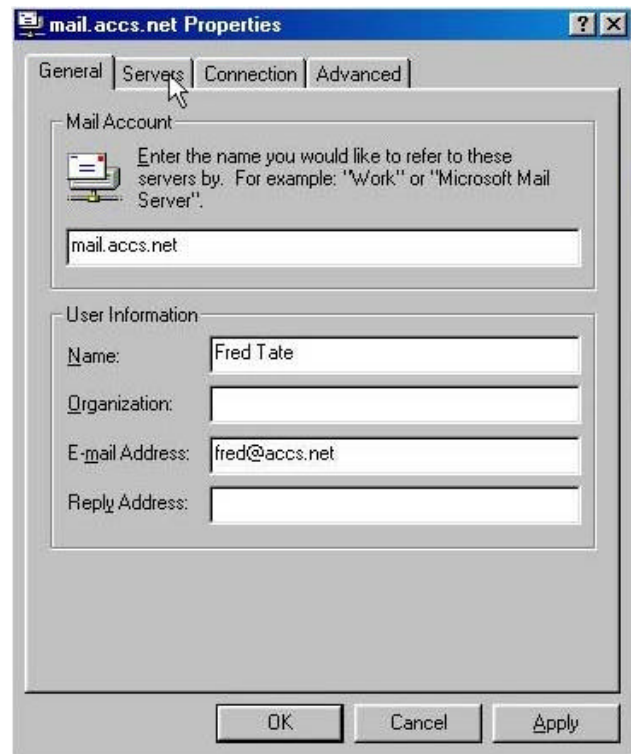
mail.accs.net Properties

?

General | Servers | Connection | Advanced

Mail Account

Enter the name you would like to refer to these servers by. For example: "Work" or "Microsoft Mail Server".

mail.accs.net

User Information

Name: Fred Tate

Organization:

E-mail Address: fred@accs.net

Reply Address:

OK | Cancel | Apply